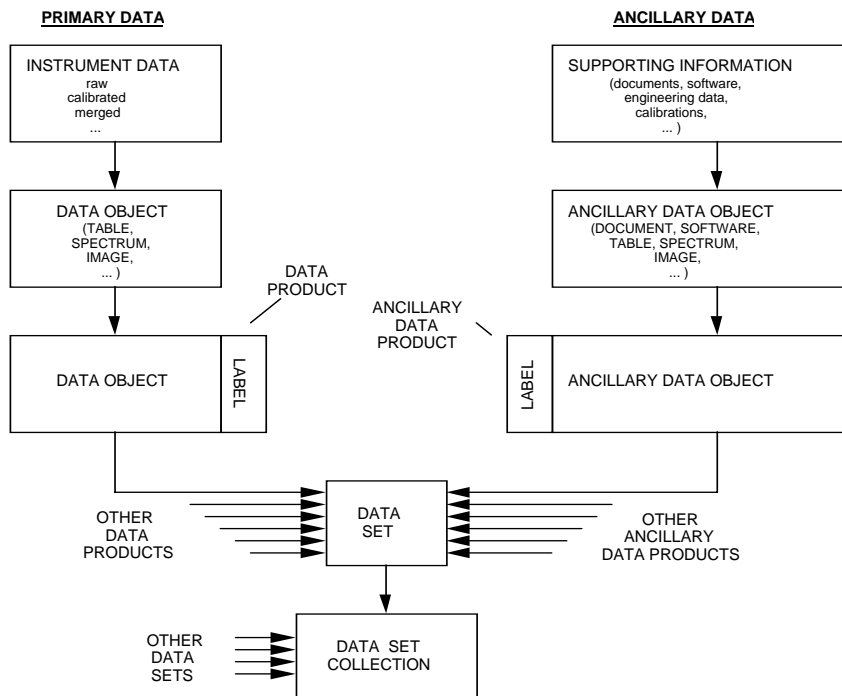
PRIMARY DATA

ANCILLARY DATA

INSTRUMENT DATA
raw
calibrated
merged
...

SUPPORTING INFORMATION
(documents, software, engineering data, calibrations, ... )

DATA OBJECT
(TABLE, SPECTRUM, IMAGE, ... )

ANCILLARY DATA OBJECT
(DOCUMENT, SOFTWARE, TABLE, SPECTRUM, IMAGE, ... )

DATA PRODUCT

ANCILLARY DATA PRODUCT

DATA OBJECT

LABEL

LABEL

ANCILLARY DATA OBJECT

OTHER DATA PRODUCTS

DATA SET

OTHER ANCILLARY DATA PRODUCTS

OTHER DATA SETS

DATA SET COLLECTION